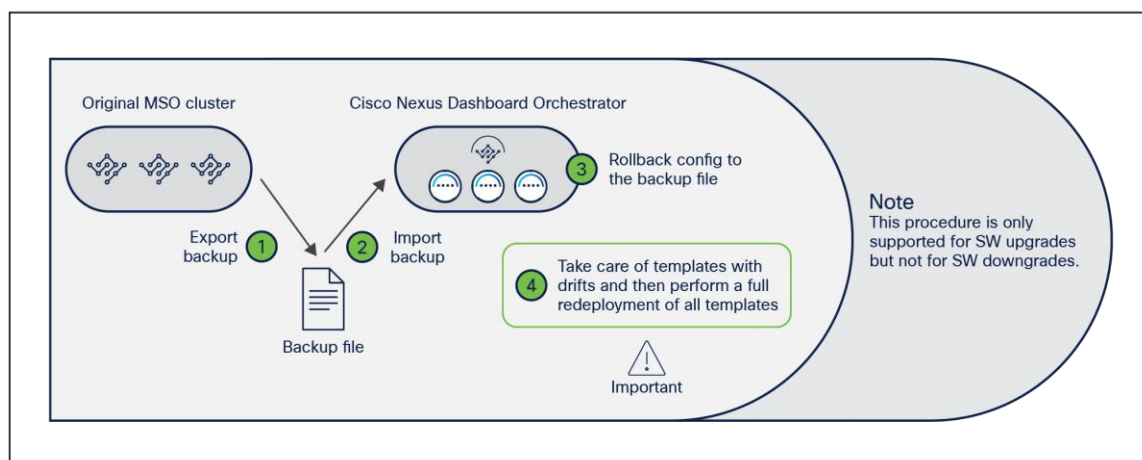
Original MSO cluster

Cisco Nexus Dashboard Orchestrator

3 Rollback config to the backup file

Export backup 1

2 Import backup

Backup file

4 Take care of templates with drifts and then perform a full redeployment of all templates

Important

Note
This procedure is only supported for SW upgrades but not for SW downgrades.